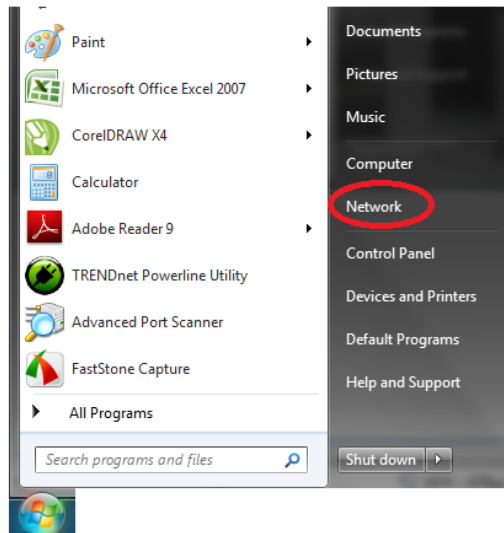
Paint
Microsoft Office Excel 2007
CorelDRAW X4
Calculator
Adobe Reader 9
TRENDnet Powerline Utility
Advanced Port Scanner
FastStone Capture
All Programs
Search programs and files

Documents
Pictures
Music
Computer
Network
Control Panel
Devices and Printers
Default Programs
Help and Support
Shut down